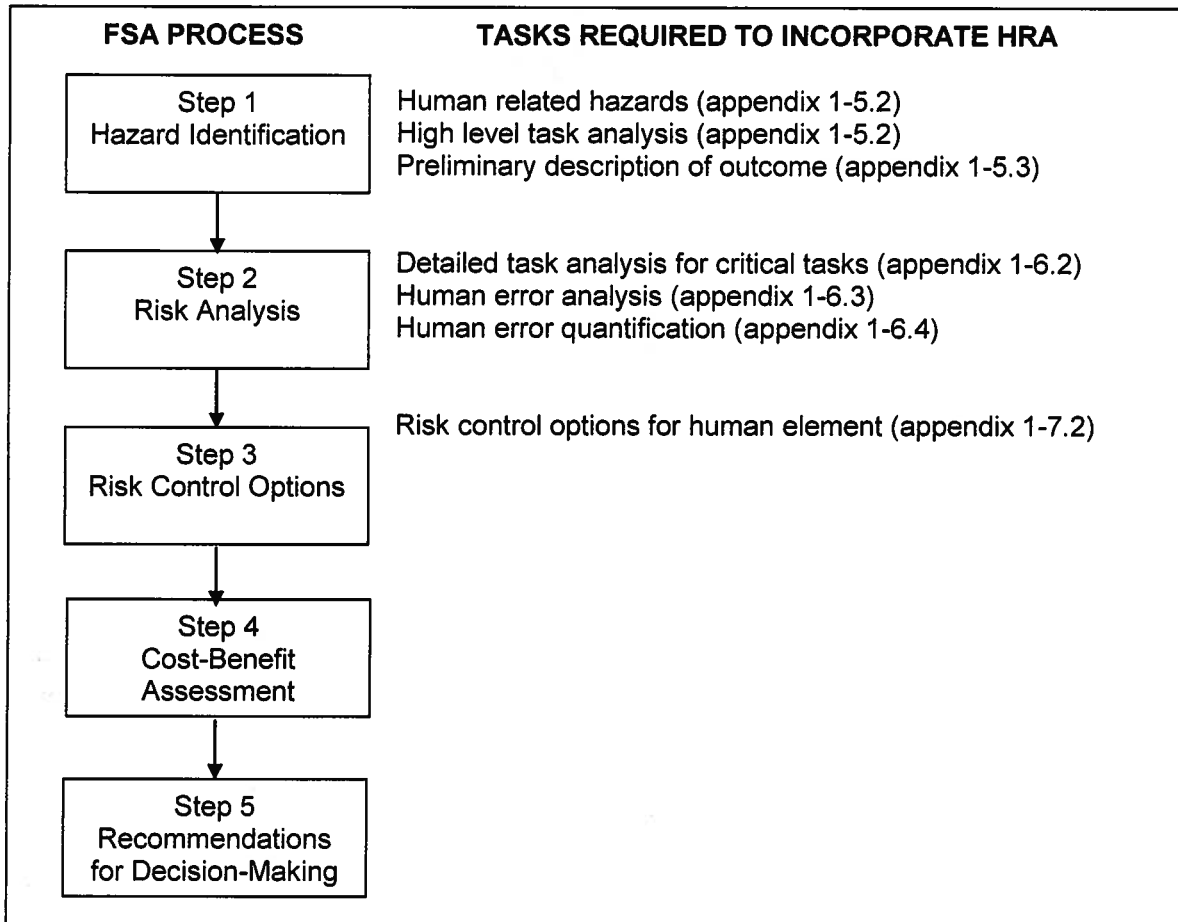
FSA PROCESS

TASKS REQUIRED TO INCORPORATE HRA

Step 1
Hazard Identification

Human related hazards (appendix 1-5.2)
High level task analysis (appendix 1-5.2)
Preliminary description of outcome (appendix 1-5.3)

Step 2
Risk Analysis

Detailed task analysis for critical tasks (appendix 1-6.2)
Human error analysis (appendix 1-6.3)
Human error quantification (appendix 1-6.4)

Step 3
Risk Control Options

Risk control options for human element (appendix 1-7.2)

Step 4
Cost-Benefit Assessment

Step 5
Recommendations for Decision-Making